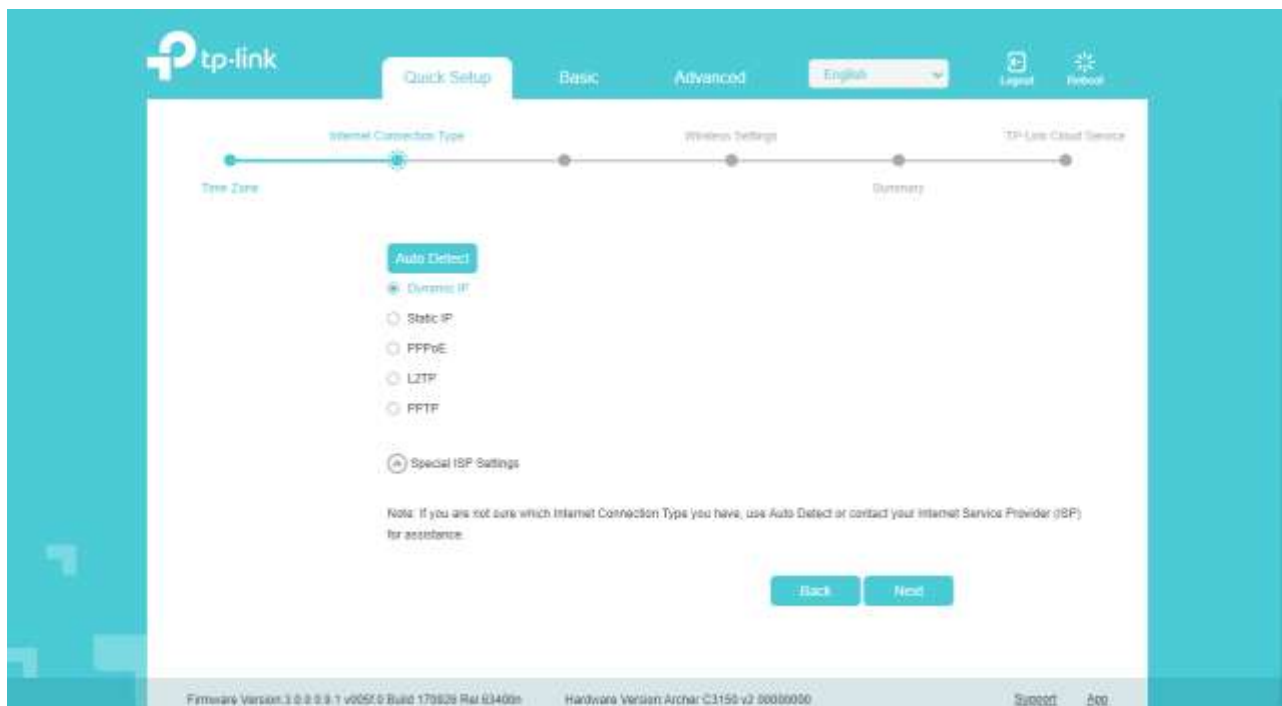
tp-link

Quick Setup

Basic

Advanced

English

Logout

Reboot

Internet Connection Type

Wireless Settings

TP-Link Cloud Service

Time Zone

Summary

Auto Detect

Dynamic IP

Static IP

PPPoE

L2TP

PPTP

Special ISP Settings

Note: If you are not sure which Internet Connection Type you have, use Auto Detect or contact your Internet Service Provider (ISP) for assistance.

Back

Next

Firmware Version:3.0.0 0.9.1 v005f.0 Build 170626 Rel.63400n

Hardware Version:Archer C3150 v2 00000000

Support

App